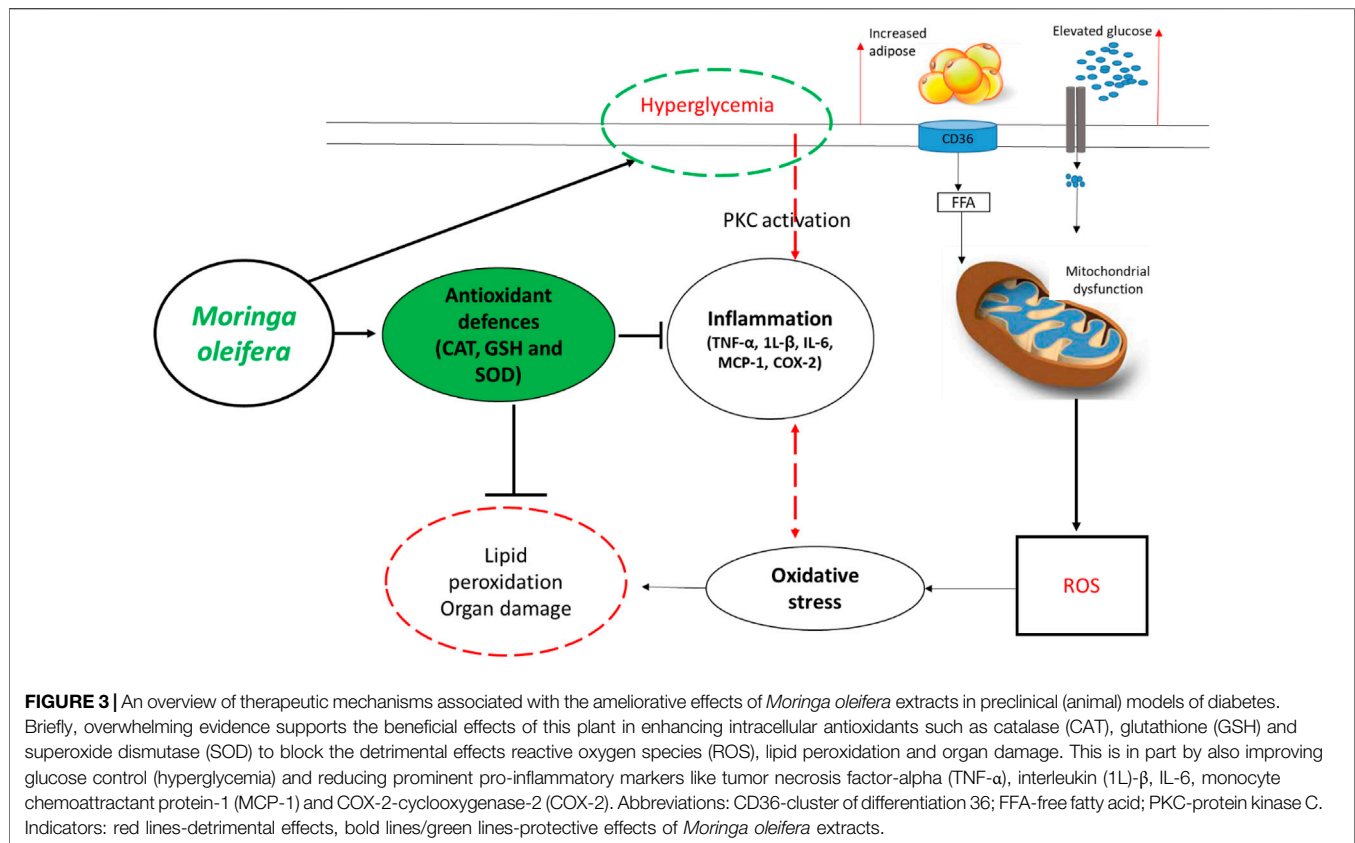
Increased adipose

Elevated glucose

Hyperglycemia

CD36

FFA

PKC activation

Mitochondrial dysfunction

Moringa oleifera

Antioxidant defences (CAT, GSH and SOD)

Inflammation (TNF-α, 1L-β, IL-6, MCP-1, COX-2)

Lipid peroxidation Organ damage

Oxidative stress

ROS

**FIGURE 3 |** An overview of therapeutic mechanisms associated with the ameliorative effects of *Moringa oleifera* extracts in preclinical (animal) models of diabetes. Briefly, overwhelming evidence supports the beneficial effects of this plant in enhancing intracellular antioxidants such as catalase (CAT), glutathione (GSH) and superoxide dismutase (SOD) to block the detrimental effects reactive oxygen species (ROS), lipid peroxidation and organ damage. This is in part by also improving glucose control (hyperglycemia) and reducing prominent pro-inflammatory markers like tumor necrosis factor-alpha (TNF-α), interleukin (1L)-β, IL-6, monocyte chemoattractant protein-1 (MCP-1) and COX-2-cyclooxygenase-2 (COX-2). Abbreviations: CD36-cluster of differentiation 36; FFA-free fatty acid; PKC-protein kinase C. Indicators: red lines-detrimental effects, bold lines/green lines-protective effects of *Moringa oleifera* extracts.